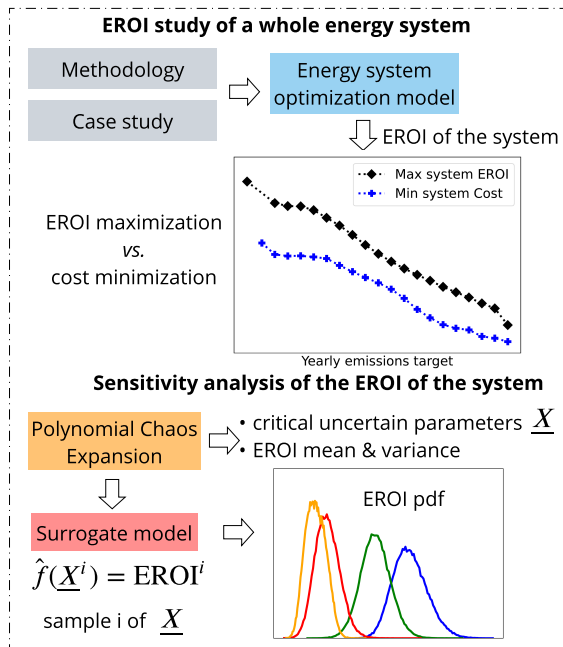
EROI study of a whole energy system

Methodology

Case study

Energy system optimization model

EROI of the system

EROI maximization
vs.
cost minimization

Max system EROI
Min system Cost

Yearly emissions target

Sensitivity analysis of the EROI of the system

Polynomial Chaos Expansion

• critical uncertain parameters $\underline{X}$
• EROI mean & variance

Surrogate model

$\hat{f}(\underline{X}^i) = \mathrm{EROI}^i$

sample i of $\underline{X}$

EROI pdf